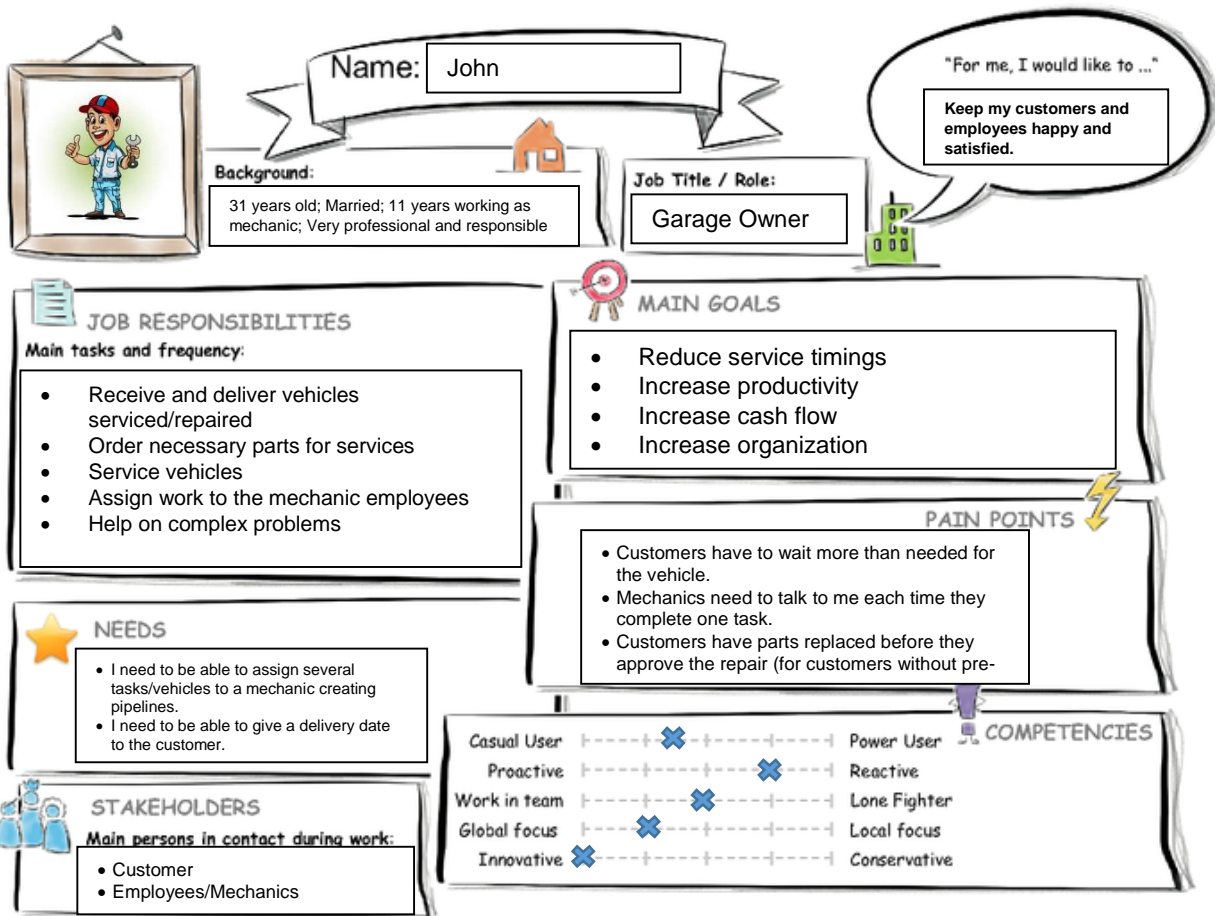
Name: John

"For me, I would like to ..."

Keep my customers and employees happy and satisfied.

Background:

31 years old; Married; 11 years working as mechanic; Very professional and responsible

Job Title / Role:

Garage Owner

JOB RESPONSIBILITIES

Main tasks and frequency:

- Receive and deliver vehicles serviced/repaired
- Order necessary parts for services
- Service vehicles
- Assign work to the mechanic employees
- Help on complex problems

MAIN GOALS

- Reduce service timings
- Increase productivity
- Increase cash flow
- Increase organization

PAIN POINTS

- Customers have to wait more than needed for the vehicle.
- Mechanics need to talk to me each time they complete one task.
- Customers have parts replaced before they approve the repair (for customers without pre-

NEEDS

- I need to be able to assign several tasks/vehicles to a mechanic creating pipelines.
- I need to be able to give a delivery date to the customer.

COMPETENCIES

| | |
|---|---|
| Casual User | Power User |
| Proactive | Reactive |
| Work in team | Lone Fighter |
| Global focus | Local focus |
| Innovative | Conservative |

STAKEHOLDERS

Main persons in contact during work:

- Customer
- Employees/Mechanics